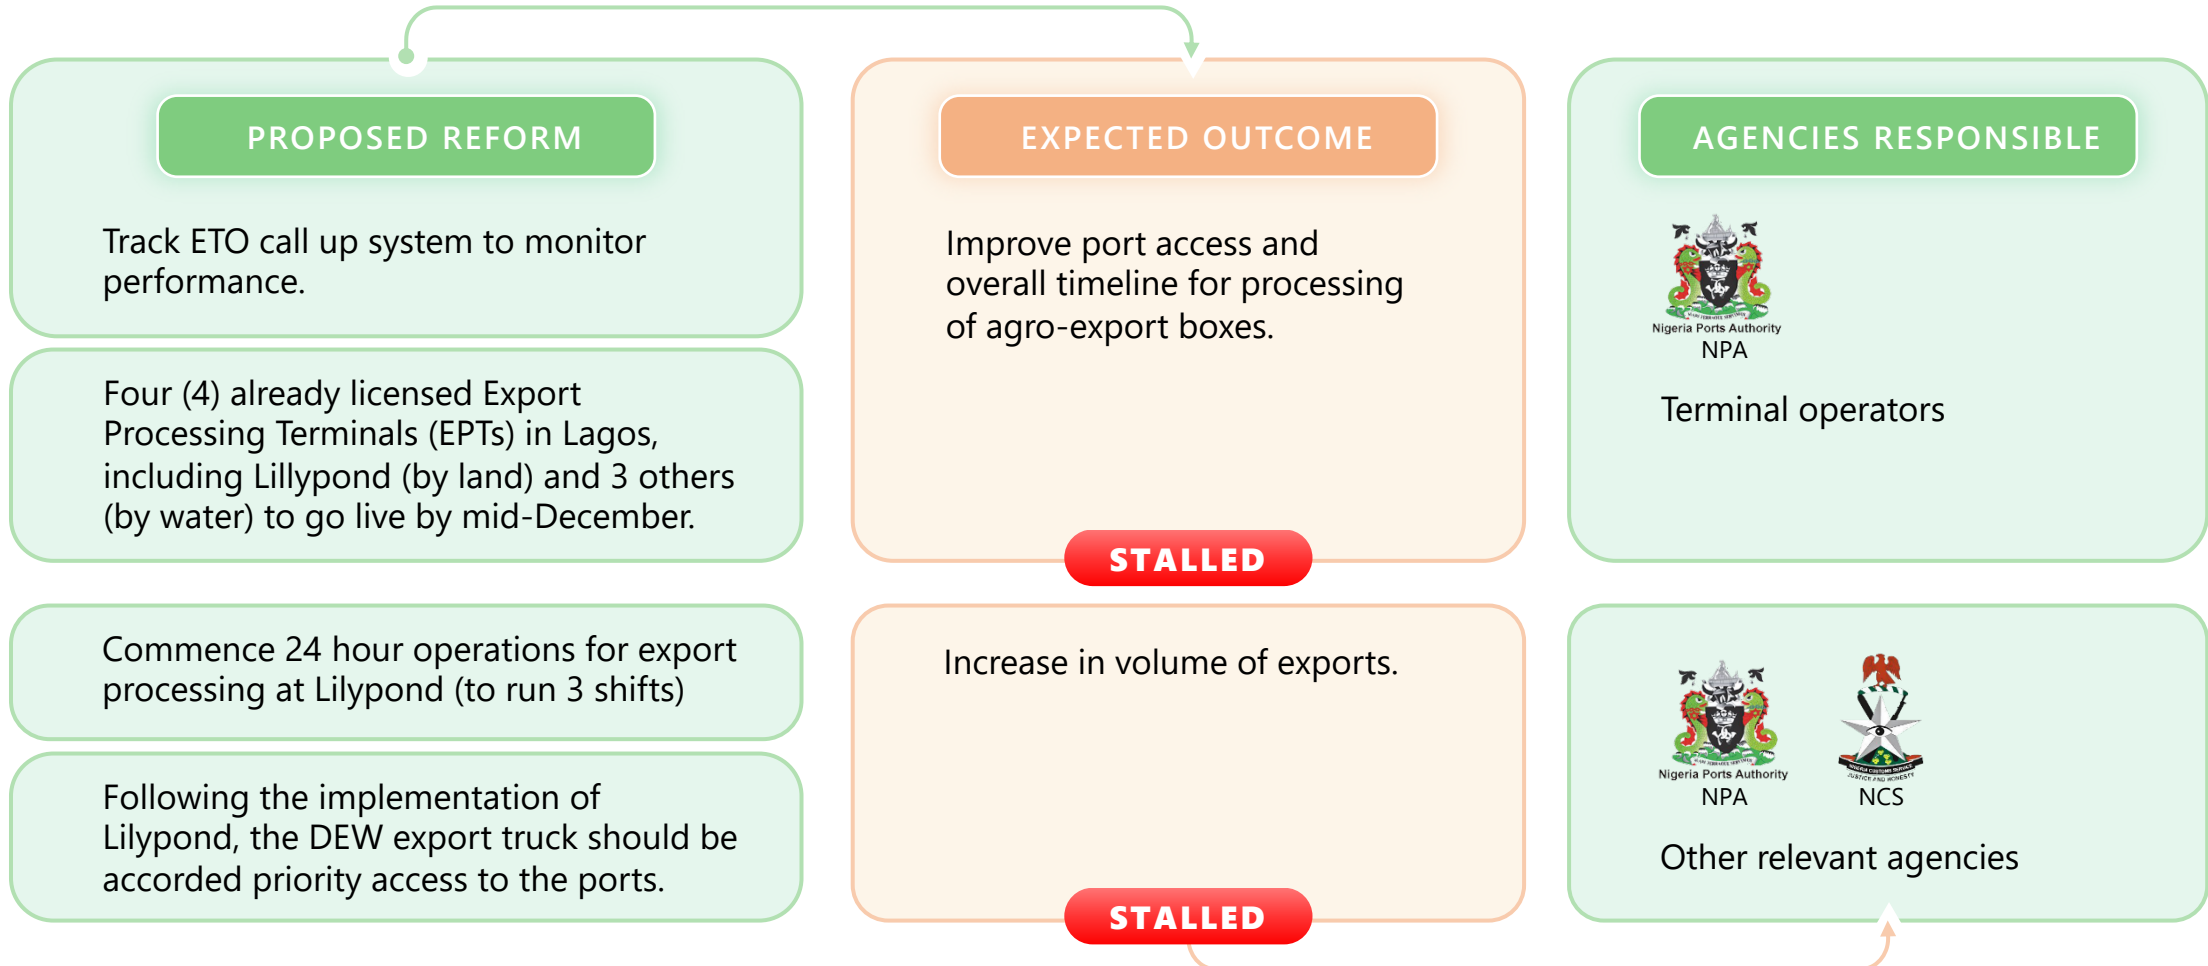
PROPOSED REFORM

Track ETO call up system to monitor performance.

Four (4) already licensed Export Processing Terminals (EPTs) in Lagos, including Lillypond (by land) and 3 others (by water) to go live by mid-December.

Commence 24 hour operations for export processing at Lilypond (to run 3 shifts)

Following the implementation of Lilypond, the DEW export truck should be accorded priority access to the ports.

EXPECTED OUTCOME

Improve port access and overall timeline for processing of agro-export boxes.

STALLED

Increase in volume of exports.

STALLED

AGENCIES RESPONSIBLE

Nigeria Ports Authority
NPA

Terminal operators

Nigeria Ports Authority
NPA

NCS

Other relevant agencies